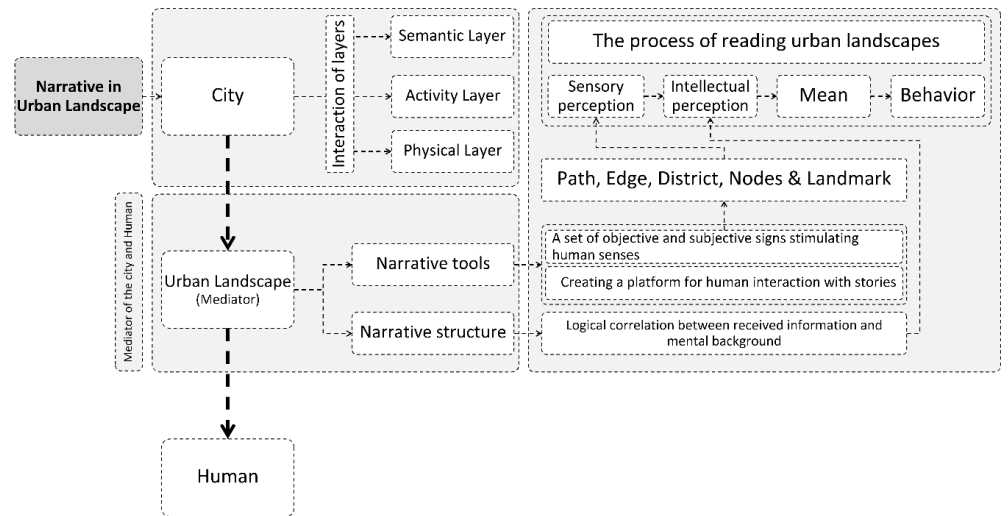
Narrative in Urban Landscape

City

Interaction of layers

Semantic Layer

Activity Layer

Physical Layer

The process of reading urban landscapes

Sensory perception

Intellectual perception

Mean

Behavior

Path, Edge, District, Nodes & Landmark

Mediator of the city and Human

Urban Landscape (Mediator)

Narrative tools

Narrative structure

A set of objective and subjective signs stimulating human senses

Creating a platform for human interaction with stories

Logical correlation between received information and mental background

Human